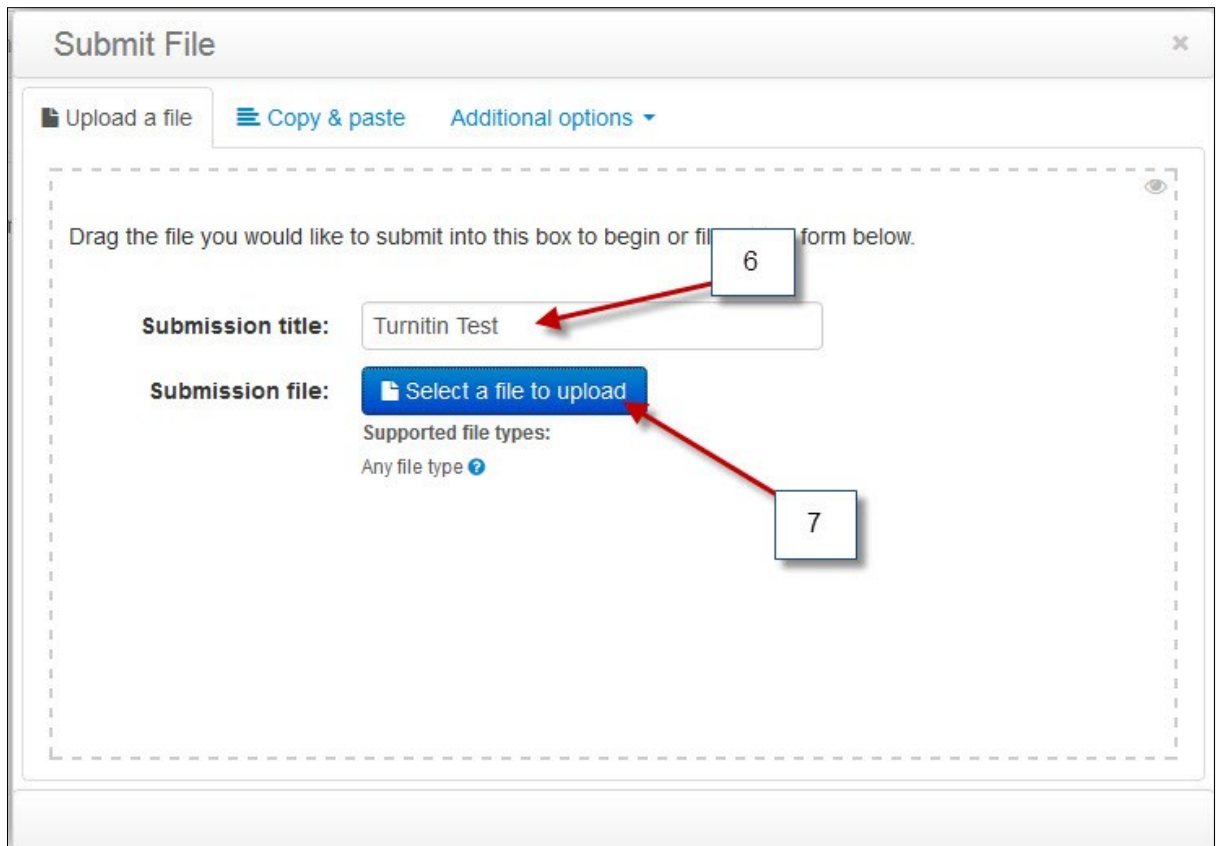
Submit File ×

Upload a file Copy & paste Additional options

Drag the file you would like to submit into this box to begin or fil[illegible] form below.

6

Submission title: Turnitin Test

Submission file: Select a file to upload

Supported file types:

Any file type

7